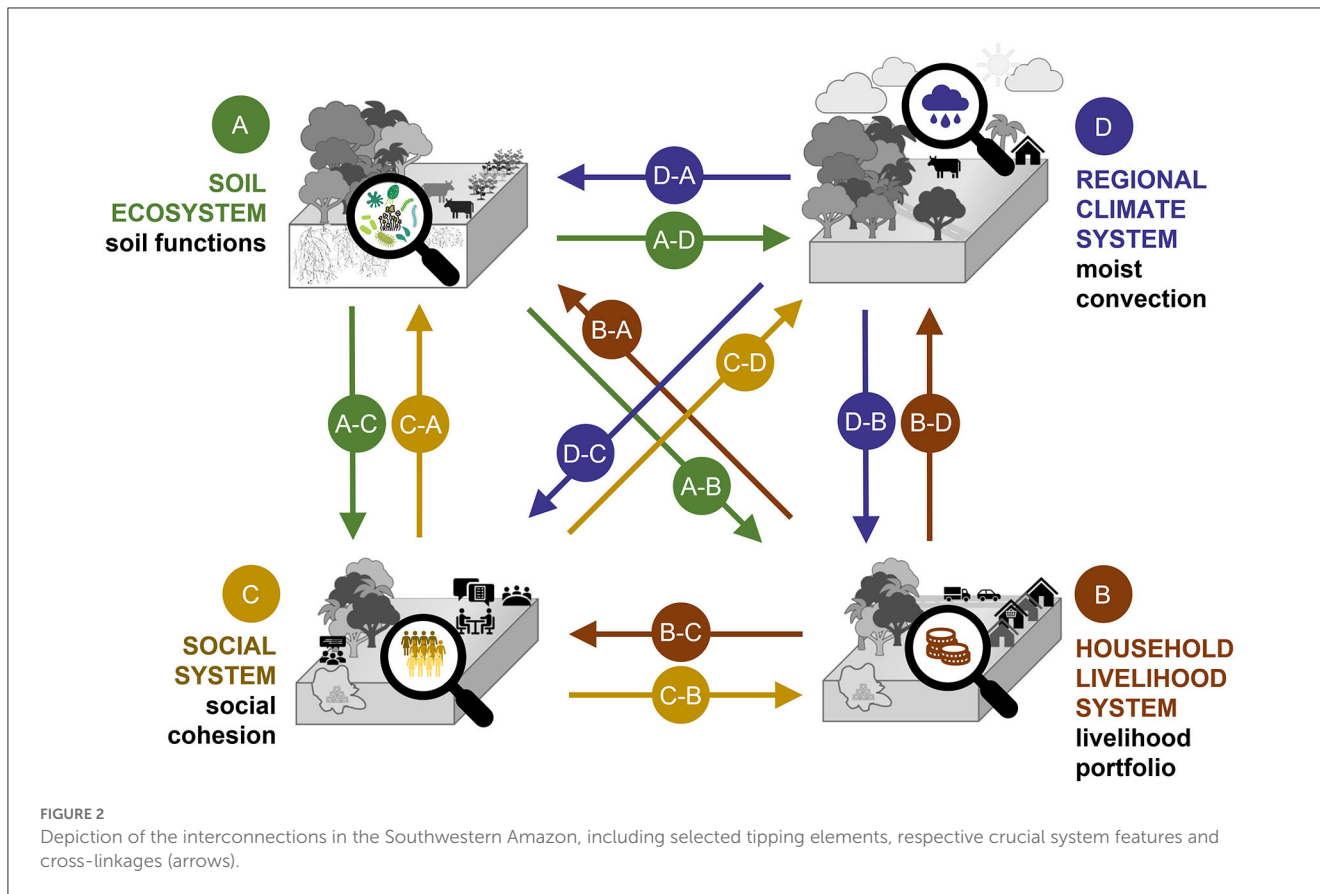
A
SOIL ECOSYSTEM
soil functions

D
REGIONAL CLIMATE SYSTEM
moist convection

D-A
A-D
B-A
C-D
A-C
C-A
D-C
A-B
D-B
B-D

C
SOCIAL SYSTEM
social cohesion

B
HOUSEHOLD LIVELIHOOD SYSTEM
livelihood portfolio

B-C
C-B

FIGURE 2
Depiction of the interconnections in the Southwestern Amazon, including selected tipping elements, respective crucial system features and cross-linkages (arrows).